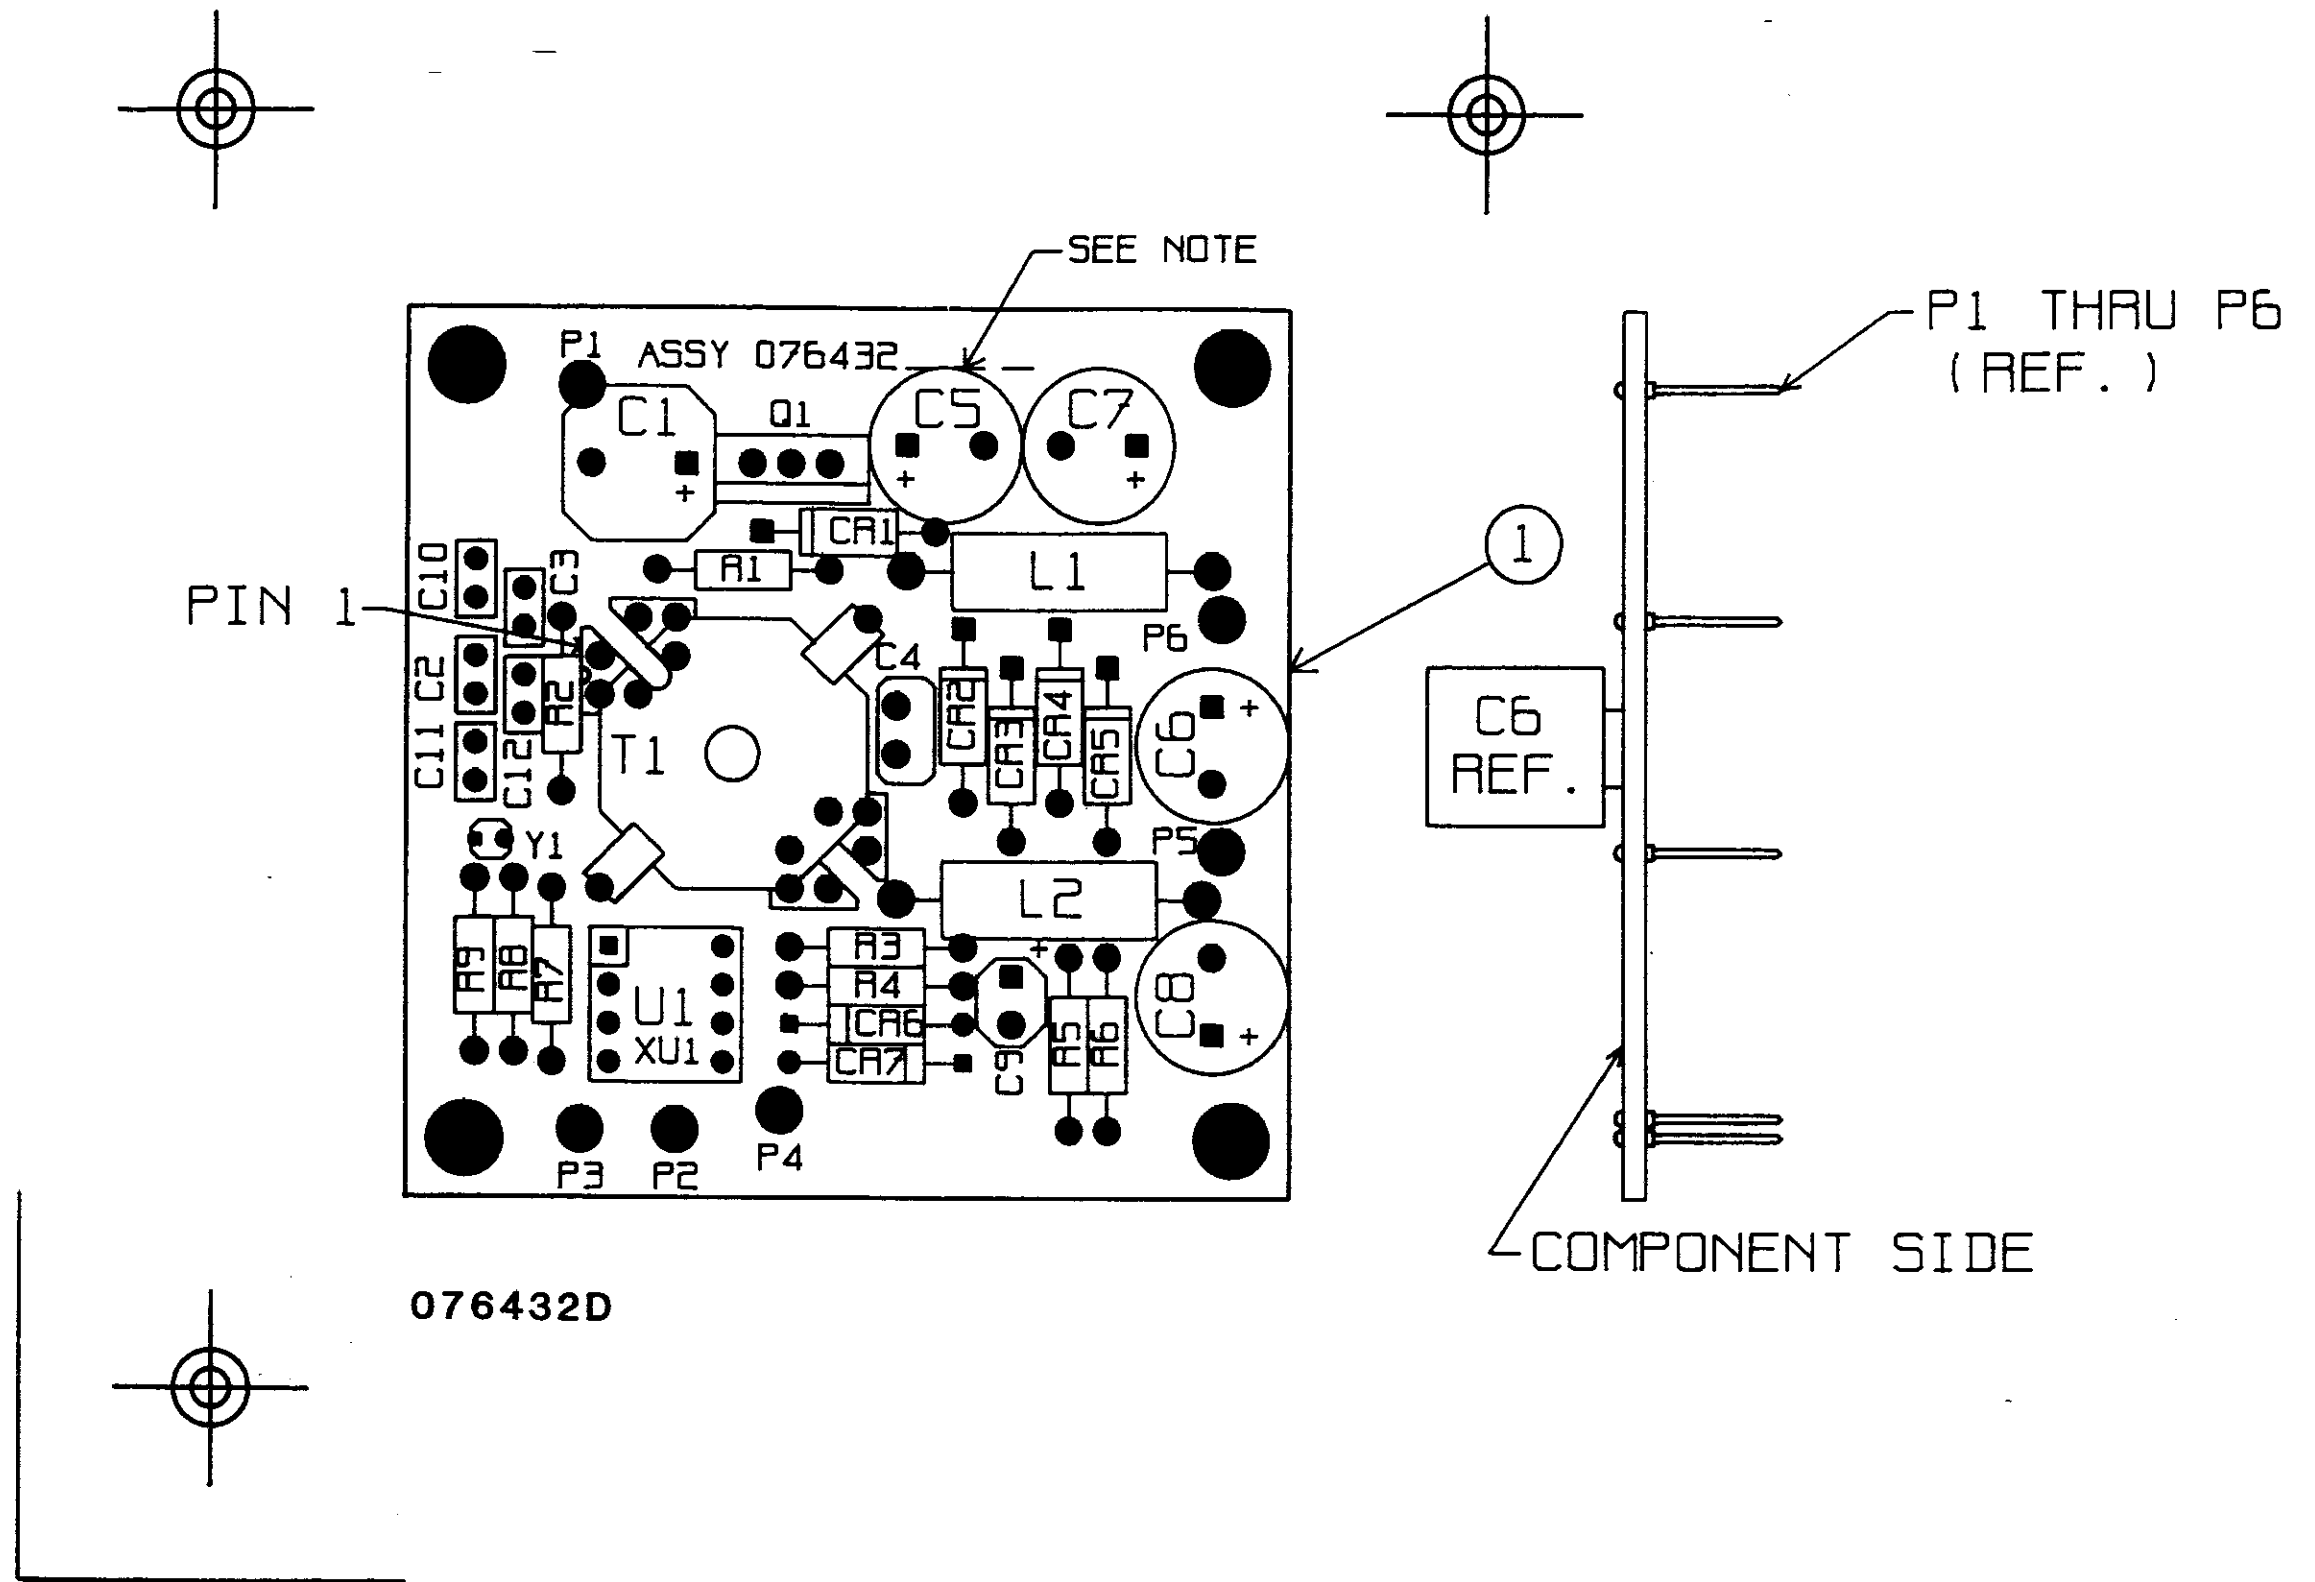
SEE NOTE

P1 ASSY 076432

C1

Q1

C5

C7

CR1

R1

L1

C10

C3

PIN 1

C4

P6

C2

R2

CR2

CR3

CR4

CR5

C6

C11

C12

T1

Y1

P5

L2

R9

R8

R7

U1

XU1

R3

R4

CR6

CR7

C9

R5

R6

C8

P3

P2

P4

P1 THRU P6 (REF.)

1

C6 REF.

COMPONENT SIDE

076432D